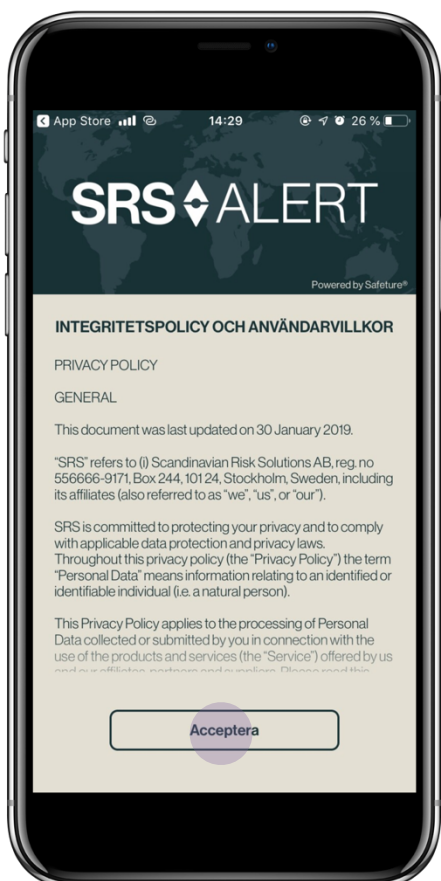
App Store 14:29 26 %

SRS ALERT

Powered by Safeture®

INTEGRITETSPOLICY OCH ANVÄNDARVILLKOR

PRIVACY POLICY

GENERAL

This document was last updated on 30 January 2019.

"SRS" refers to (i) Scandinavian Risk Solutions AB, reg. no 556666-9171, Box 244, 101 24, Stockholm, Sweden, including its affiliates (also referred to as "we", "us", or "our").

SRS is committed to protecting your privacy and to comply with applicable data protection and privacy laws. Throughout this privacy policy (the "Privacy Policy") the term "Personal Data" means information relating to an identified or identifiable individual (i.e. a natural person).

This Privacy Policy applies to the processing of Personal Data collected or submitted by you in connection with the use of the products and services (the "Service") offered by us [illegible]

Acceptera